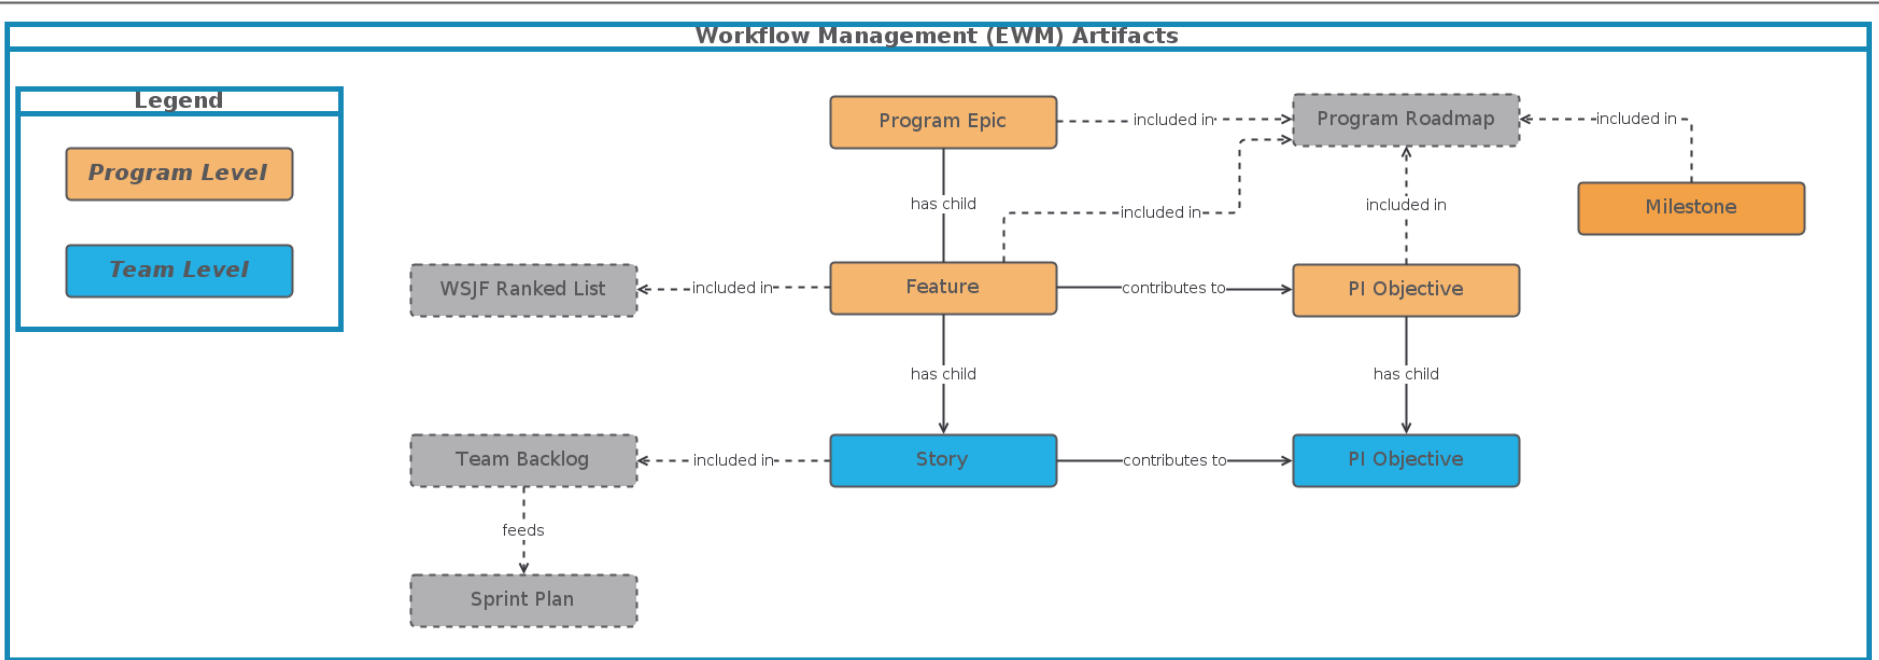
Workflow Management (EWM) Artifacts

Legend

Program Level

Team Level

Program Epic

included in

Program Roadmap

included in

has child

included in

included in

Milestone

WSJF Ranked List

included in

Feature

contributes to

PI Objective

has child

has child

Team Backlog

included in

Story

contributes to

PI Objective

feeds

Sprint Plan